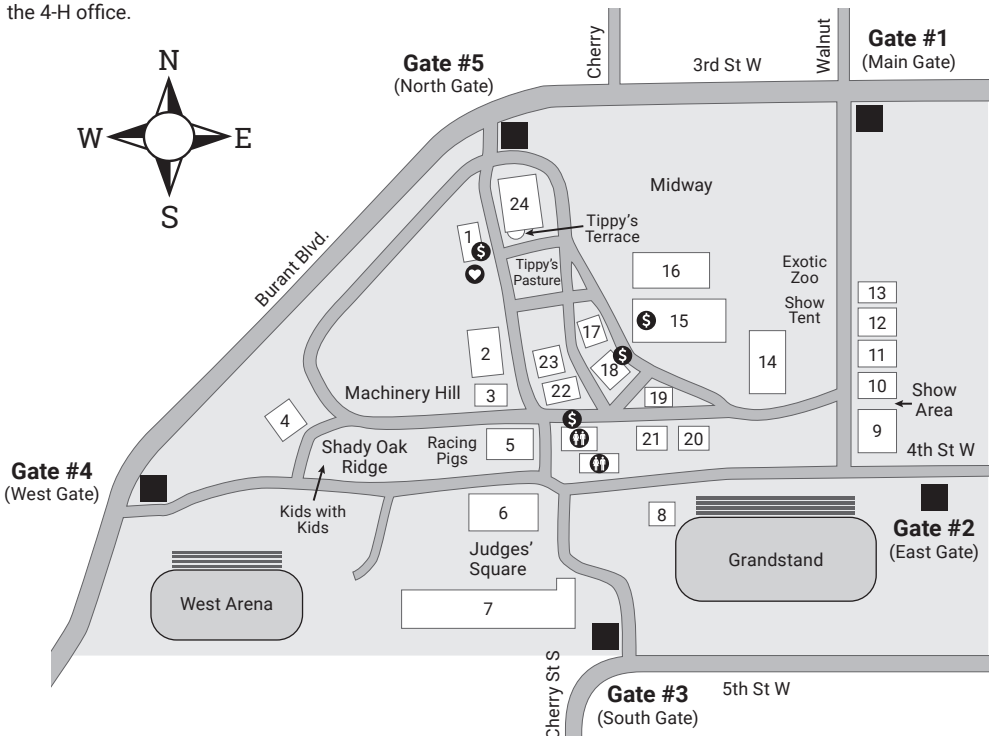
the 4-H office.

N
W
E
S

Gate #5
(North Gate)

Cherry
3rd St W
Walnut

Gate #1
(Main Gate)

Burant Blvd.

24
Tippy's Terrace
Midway
1
Tippy's Pasture
16
Exotic Zoo
Show Tent
15
13
12
17
2
23
11
18
14
Machinery Hill
3
22
19
10
Show Area
4
9
Racing Pigs
5
21
20
4th St W
Shady Oak Ridge

Gate #4
(West Gate)

Kids with Kids
6
8
Gate #2
(East Gate)
Judges' Square
Grandstand
West Arena
7

Cherry St S
Gate #3
(South Gate)
5th St W